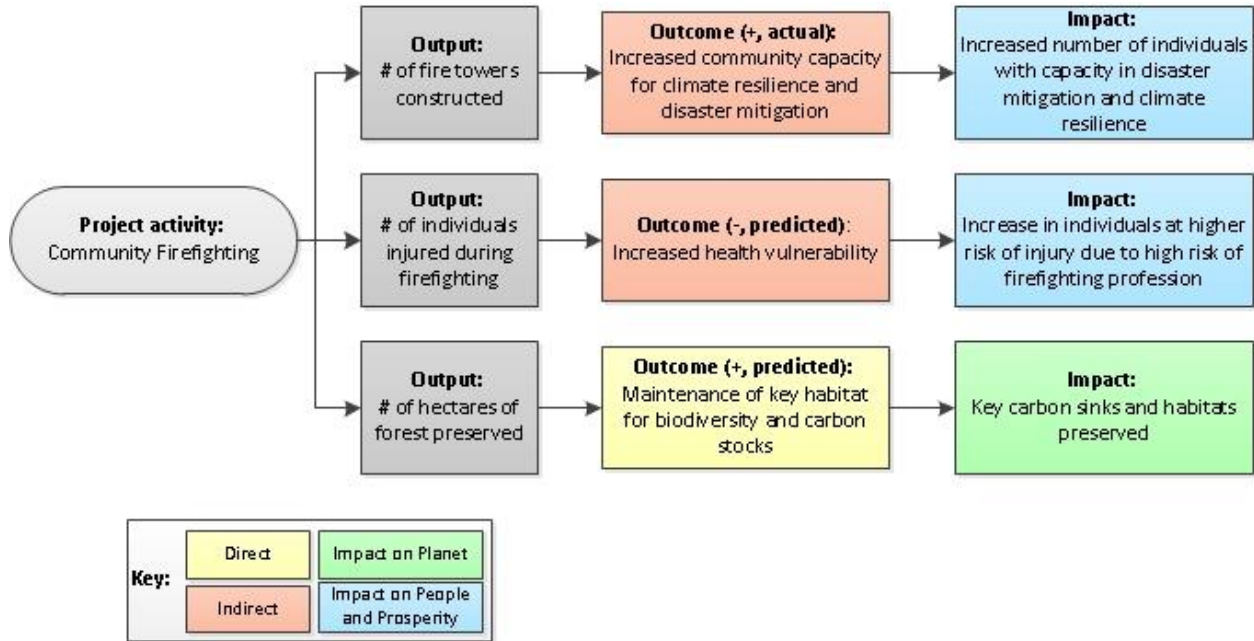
Project activity:
Community Firefighting

Output:
# of fire towers constructed

Outcome (+, actual):
Increased community capacity for climate resilience and disaster mitigation

Impact:
Increased number of individuals with capacity in disaster mitigation and climate resilience

Output:
# of individuals injured during firefighting

Outcome (-, predicted):
Increased health vulnerability

Impact:
Increase in individuals at higher risk of injury due to high risk of firefighting profession

Output:
# of hectares of forest preserved

Outcome (+, predicted):
Maintenance of key habitat for biodiversity and carbon stocks

Impact:
Key carbon sinks and habitats preserved

Key:
Direct
Impact on Planet
Indirect
Impact on People and Prosperity